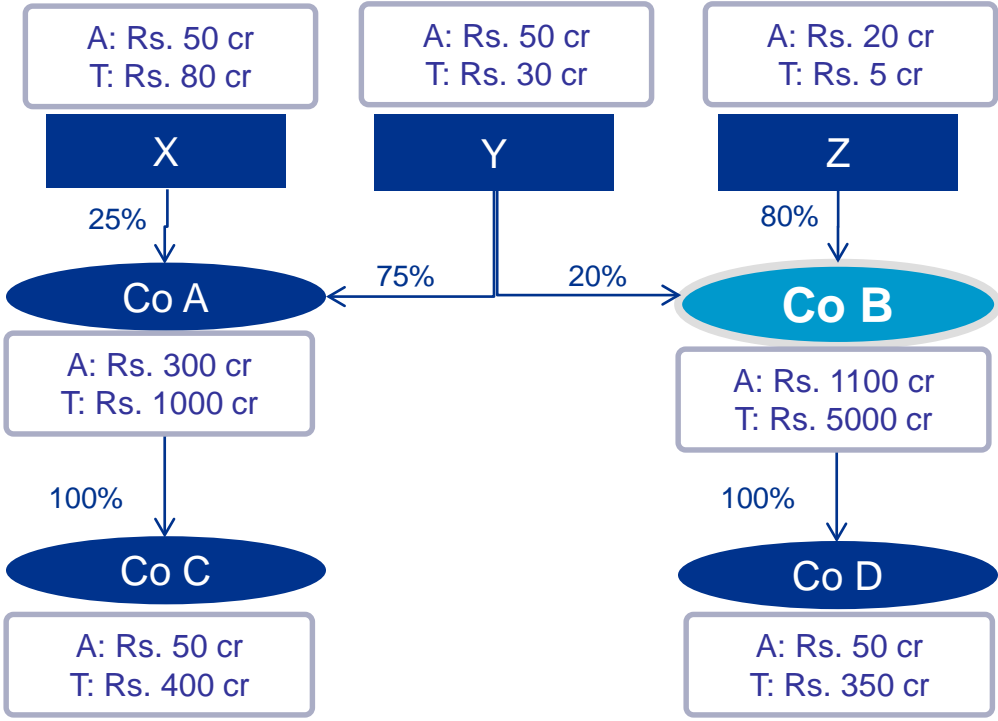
A: Rs. 50 cr
T: Rs. 80 cr

A: Rs. 50 cr
T: Rs. 30 cr

A: Rs. 20 cr
T: Rs. 5 cr

X

Y

Z

25%

80%

75%

20%

Co A

Co B

A: Rs. 300 cr
T: Rs. 1000 cr

A: Rs. 1100 cr
T: Rs. 5000 cr

100%

100%

Co C

Co D

A: Rs. 50 cr
T: Rs. 400 cr

A: Rs. 50 cr
T: Rs. 350 cr